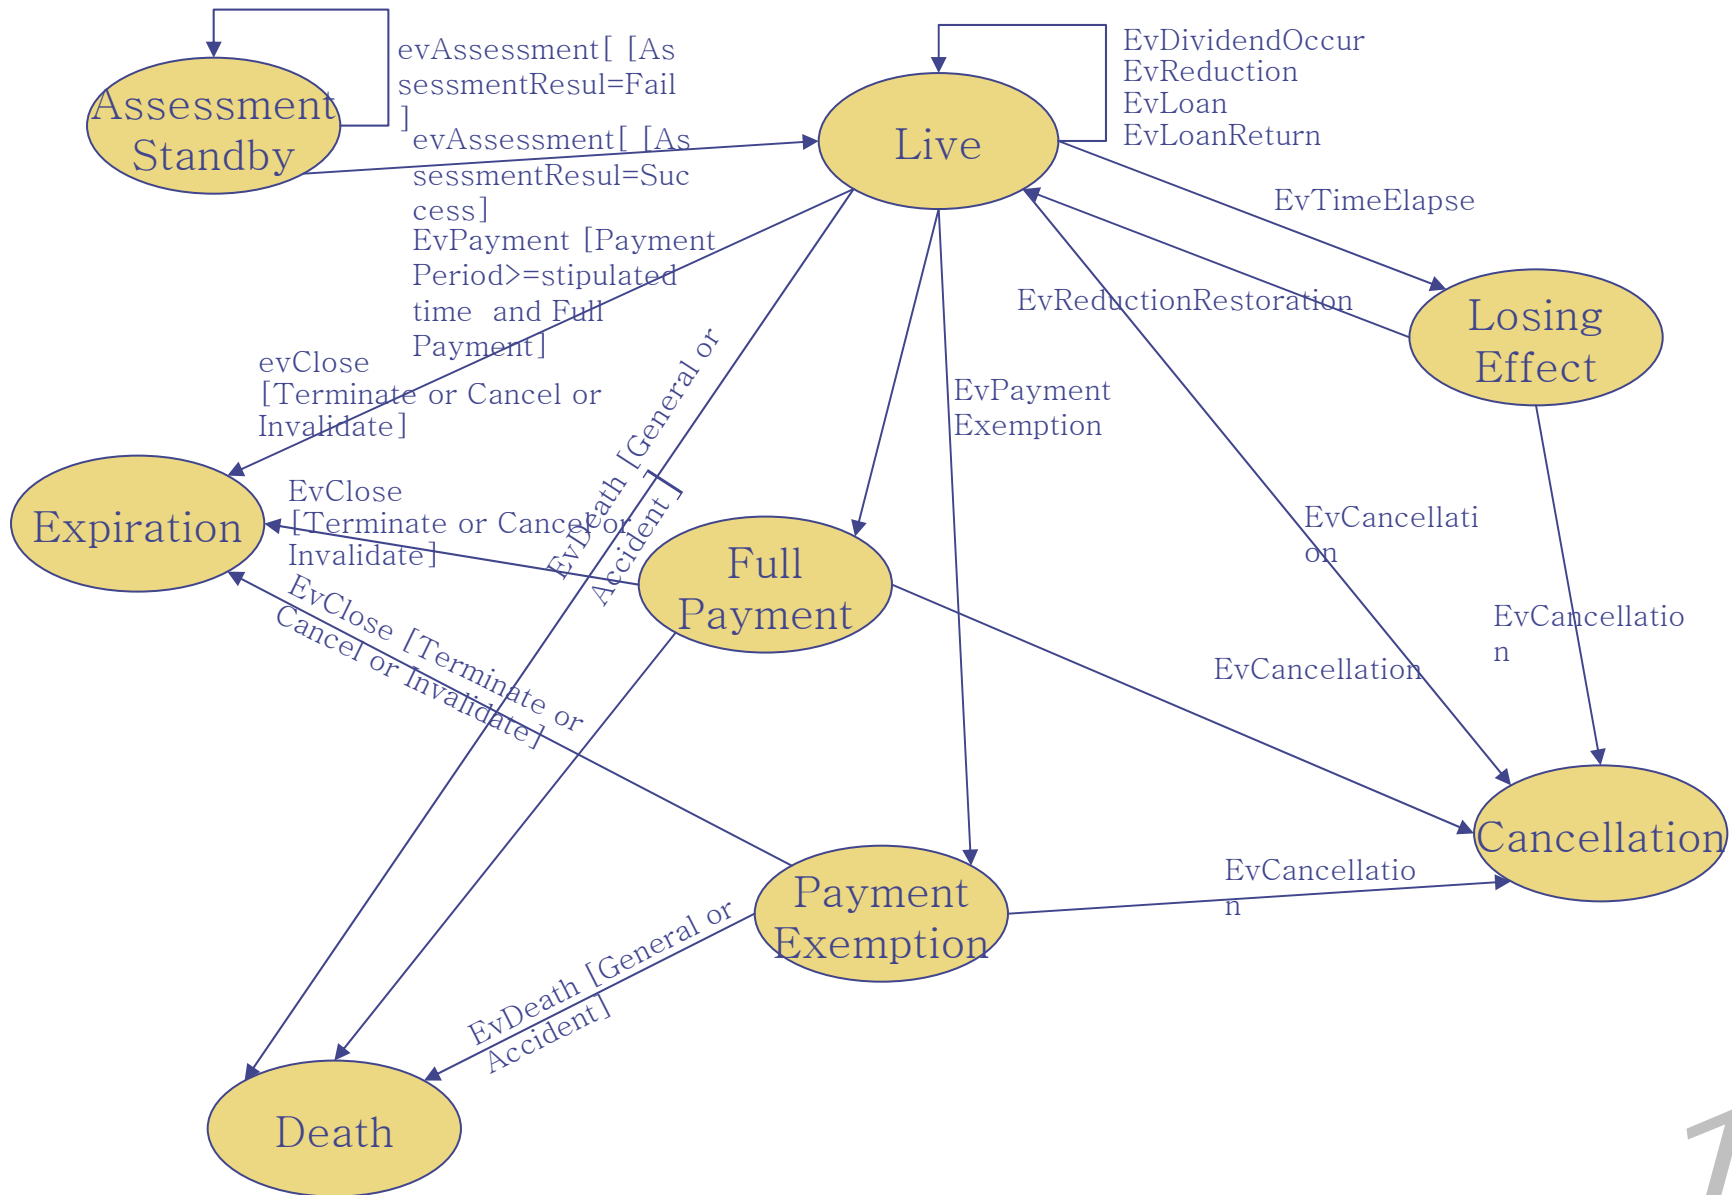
Assessment Standby

evAssessment[ [AssessmentResul=Fail ]

evAssessment[ [AssessmentResul=Success]

Live

EvDividendOccur
EvReduction
EvLoan
EvLoanReturn

EvTimeElapse

EvPayment [Payment Period>=stipulated time and Full Payment]

EvReductionRestoration

Losing Effect

evClose [Terminate or Cancel or Invalidate]

EvDeath [General or Accident]

EvPayment Exemption

Expiration

EvClose [Terminate or Cancel or Invalidate]

Full Payment

EvCancellation

EvCancellation

EvClose [Terminate or Cancel or Invalidate]

EvCancellation

Cancellation

Payment Exemption

EvCancellation

EvDeath [General or Accident]

Death